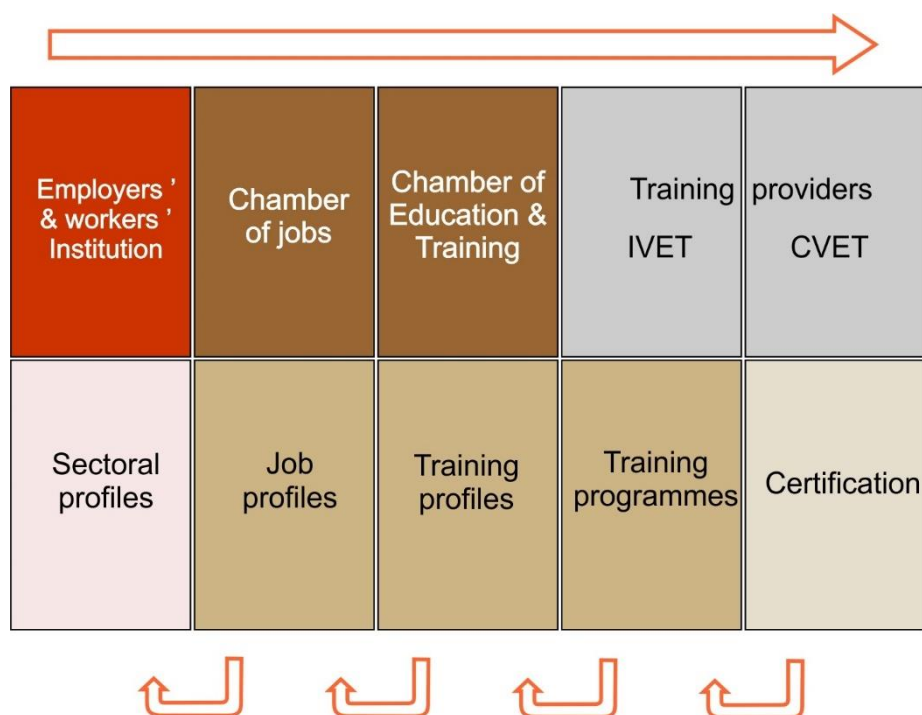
| Employers ' & workers ' Institution | Chamber of jobs | Chamber of Education & Training | Training IVET | providers CVET |
|---|---|---|---|---|
| Sectoral profiles | Job profiles | Training profiles | Training programmes | Certification |